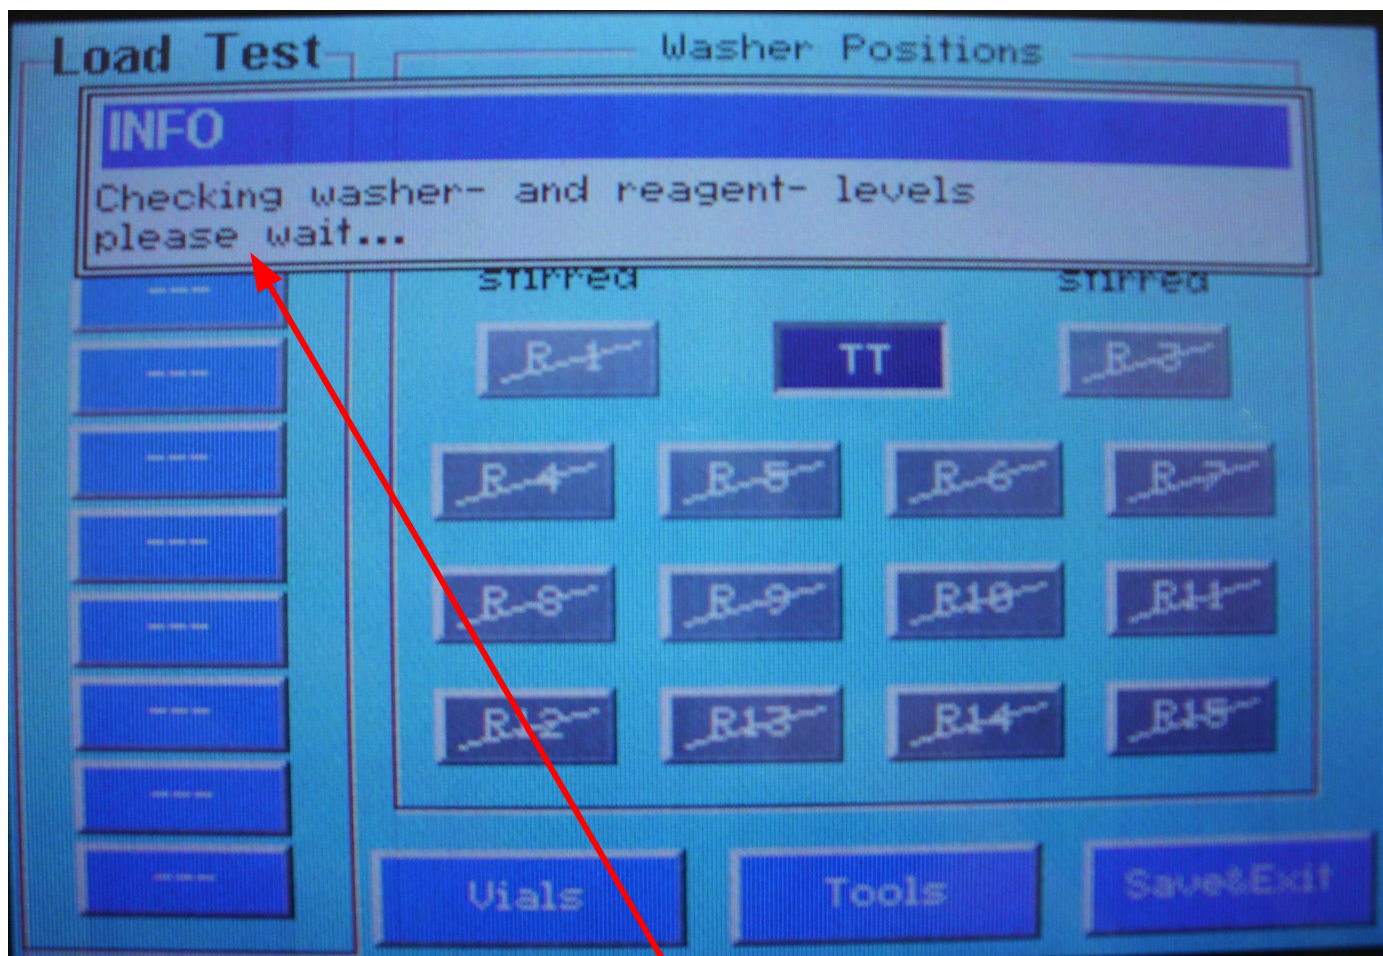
Load Test

Washer Positions

INFO

Checking washer- and reagent- levels
please wait...

Stirred

Stirred

---

---

---

---

---

---

---

---

R-1

TT

R-3

R-4

R-5

R-6

R-7

R-8

R-9

R10

R11

R12

R13

R14

R15

Vials

Tools

Save&Exit